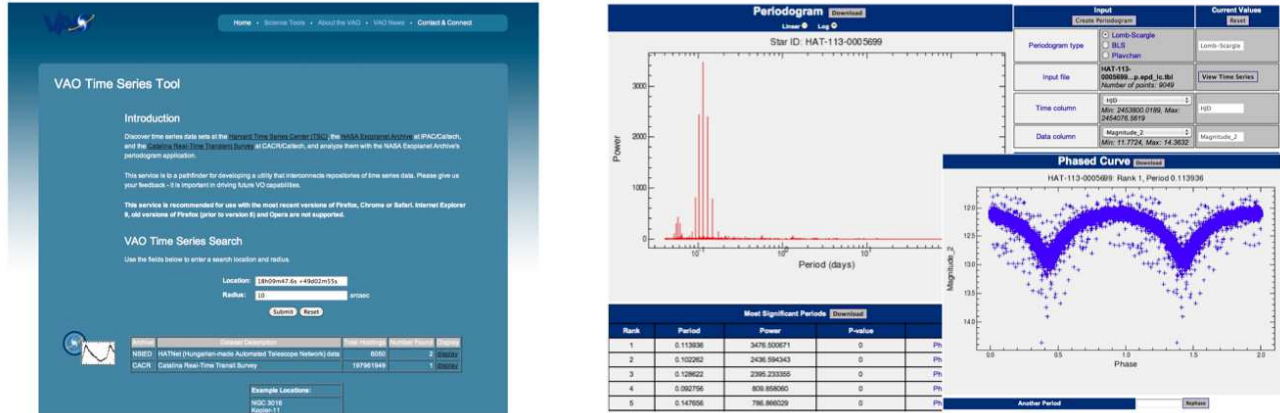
VAO

Home • Science Tools • About the VAO • VAO News • Contact & Connect

VAO Time Series Tool

Introduction

Discover time series data sets at the Harvard Time Series Center (TSC), the NASA Exoplanet Archive at IPAC/Caltech, and the Catalina Real-Time Transient Survey at CACR/Caltech, and analyze them with the NASA Exoplanet Archive's periodogram application.

This service is a pathfinder for developing a utility that interconnects repositories of time series data. Please give us your feedback - it is important in driving future VO capabilities.

This service is recommended for use with the most recent versions of Firefox, Chrome or Safari. Internet Explorer 9, old versions of Firefox (prior to version 8) and Opera are not supported.

VAO Time Series Search

Use the fields below to enter a search location and radius.

Location: 18h09m47.6s +49d02m55s
Radius: 10 arcsec

Submit Reset

| Archive | Dataset Description | Total Holdings | Number Found | Display |
|---|---|---|---|---|
| NSED | HATNet (Hungarian-made Automated Telescope Network) data | 6050 | 2 | display |
| CACR | Catalina Real-Time Transit Survey | 197961949 | 1 | display |

Example Locations:
NGC 3016
Kepler-11

Periodogram Download
Linear Log
Star ID: HAT-113-0005699
Power
3000
2000
1000
0
$10^0$
$10^1$
Period (days)

| Input | | Current Values |
|---|---|---|
| Create Periodogram | | Reset |
| Periodogram type | Lomb-Scargle / BLS / Plavchan | Lomb-Scargle |
| Input file | HAT-113-0005699...p.epd_lc.tbl Number of points: 9049 | View Time Series |
| Time column | HJD Min: 2453800.0189, Max: 2454076.5619 | HJD |
| Data column | Magnitude_2 Min: 11.7724, Max: 14.3632 | Magnitude_2 |

Phased Curve Download
HAT-113-0005699: Rank 1, Period 0.113936
Magnitude_2
12.0
12.5
13.0
13.5
14.0
0.0
0.5
1.0
1.5
2.0
Phase

Most Significant Periods Download

| Rank | Period | Power | P-value | |
|---|---|---|---|---|
| 1 | 0.113936 | 3476.500671 | 0 | Ph |
| 2 | 0.102262 | 2436.594343 | 0 | Ph |
| 3 | 0.128622 | 2395.233355 | 0 | Ph |
| 4 | 0.092756 | 809.858060 | 0 | Ph |
| 5 | 0.147656 | 786.866029 | 0 | Ph |

Another Period Replace